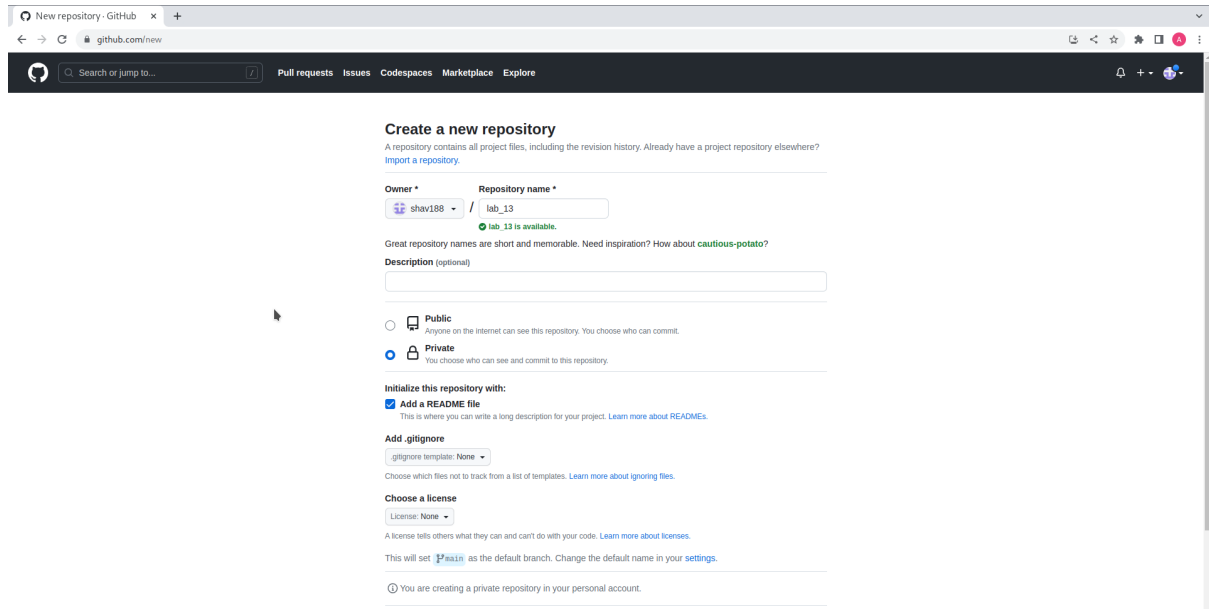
New repository · GitHub
github.com/new

Search or jump to...
/
Pull requests Issues Codespaces Marketplace Explore

Create a new repository

A repository contains all project files, including the revision history. Already have a project repository elsewhere? Import a repository.

Owner *
shav188
/
Repository name *
lab_13
lab_13 is available.

Great repository names are short and memorable. Need inspiration? How about cautious-potato?

Description (optional)

Public
Anyone on the internet can see this repository. You choose who can commit.

Private
You choose who can see and commit to this repository.

Initialize this repository with:

Add a README file
This is where you can write a long description for your project. Learn more about READMEs.

Add .gitignore
.gitignore template: None
Choose which files not to track from a list of templates. Learn more about ignoring files.

Choose a license
License: None
A license tells others what they can and can't do with your code. Learn more about licenses.

This will set main as the default branch. Change the default name in your settings.

You are creating a private repository in your personal account.